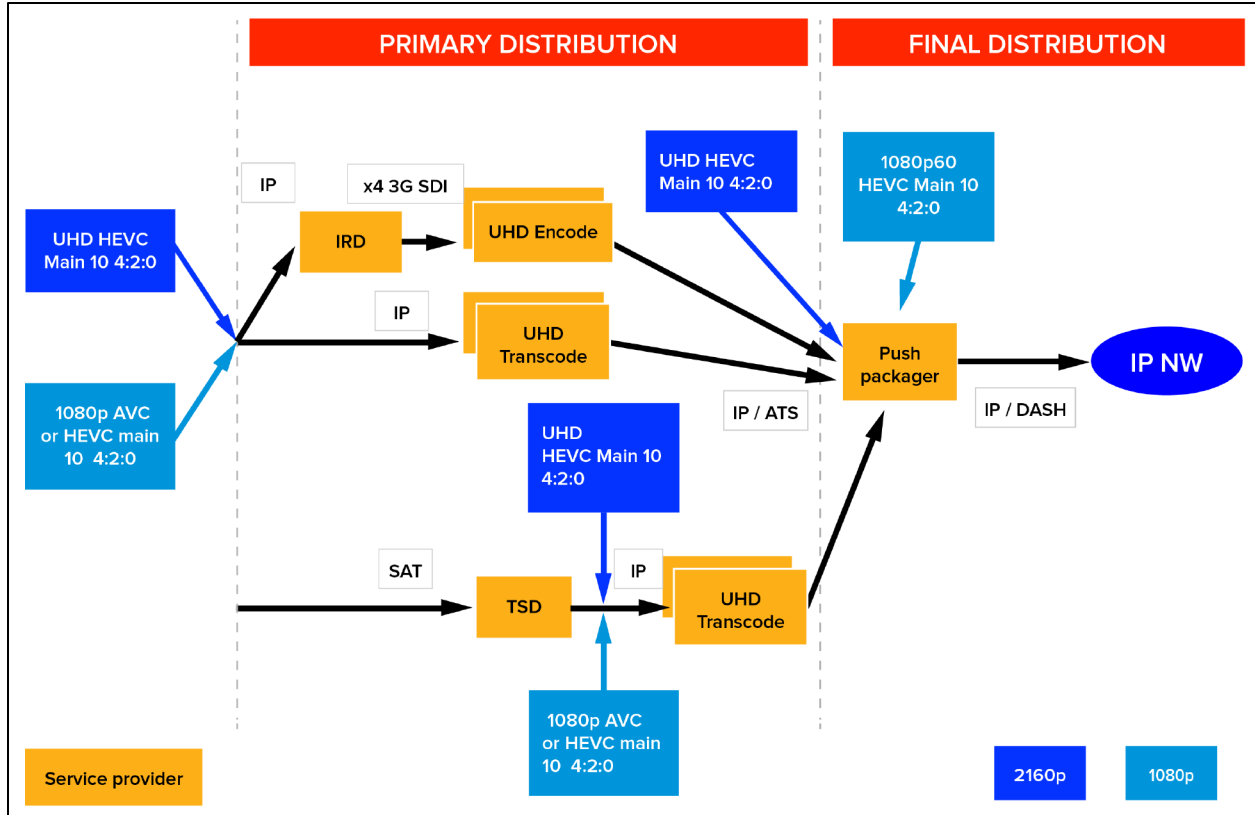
PRIMARY DISTRIBUTION

FINAL DISTRIBUTION

UHD HEVC Main 10 4:2:0

1080p60 HEVC Main 10 4:2:0

IP

x4 3G SDI

IRD

UHD Encode

UHD HEVC Main 10 4:2:0

IP

UHD Transcode

Push packager

IP NW

1080p AVC or HEVC main 10 4:2:0

IP / ATS

IP / DASH

UHD HEVC Main 10 4:2:0

SAT

IP

TSD

UHD Transcode

1080p AVC or HEVC main 10 4:2:0

Service provider

2160p

1080p